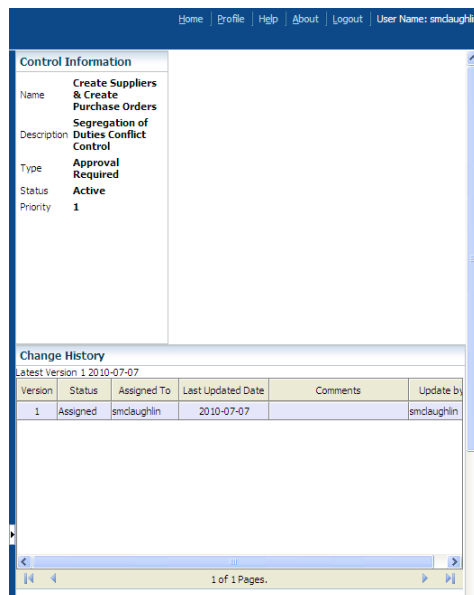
Home | Profile | Help | About | Logout | User Name: smclaughli

Control Information

| Name | Create Suppliers & Create Purchase Orders |
|---|---|
| Description | Segregation of Duties Conflict Control |
| Type | Approval Required |
| Status | Active |
| Priority | 1 |

Change History

Latest Version 1 2010-07-07

| Version | Status | Assigned To | Last Updated Date | Comments | Update by |
|---|---|---|---|---|---|
| 1 | Assigned | smclaughlin | 2010-07-07 | | smclaughlin |

1 of 1 Pages.